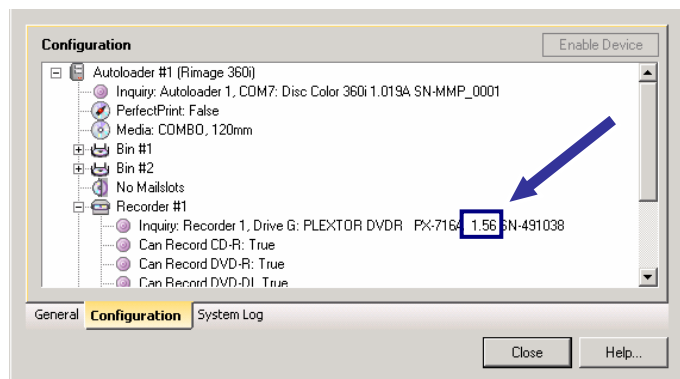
Configuration

Enable Device

Autoloader #1 (Rimage 360i)

Inquiry: Autoloader 1, COM7: Disc Color 360i 1.019A SN-MMP_0001

PerfectPrint: False

Media: COMBO, 120mm

Bin #1

Bin #2

No Mailslots

Recorder #1

Inquiry: Recorder 1, Drive G: PLEXTOR DVDR PX-716A 1.56 SN-491038

Can Record CD-R: True

Can Record DVD-R: True

Can Record DVD-DL True

General Configuration System Log

Close Help...